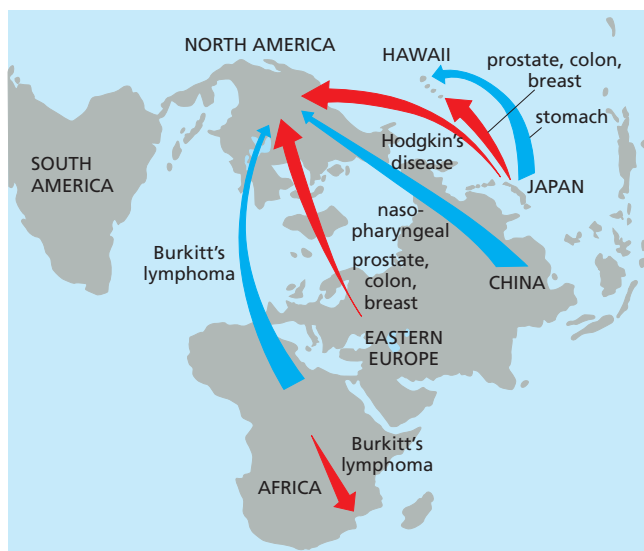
NORTH AMERICA

HAWAII

prostate, colon, breast

stomach

Hodgkin's disease

JAPAN

SOUTH AMERICA

naso-pharyngeal

Burkitt's lymphoma

prostate, colon, breast

CHINA

EASTERN EUROPE

Burkitt's lymphoma

AFRICA